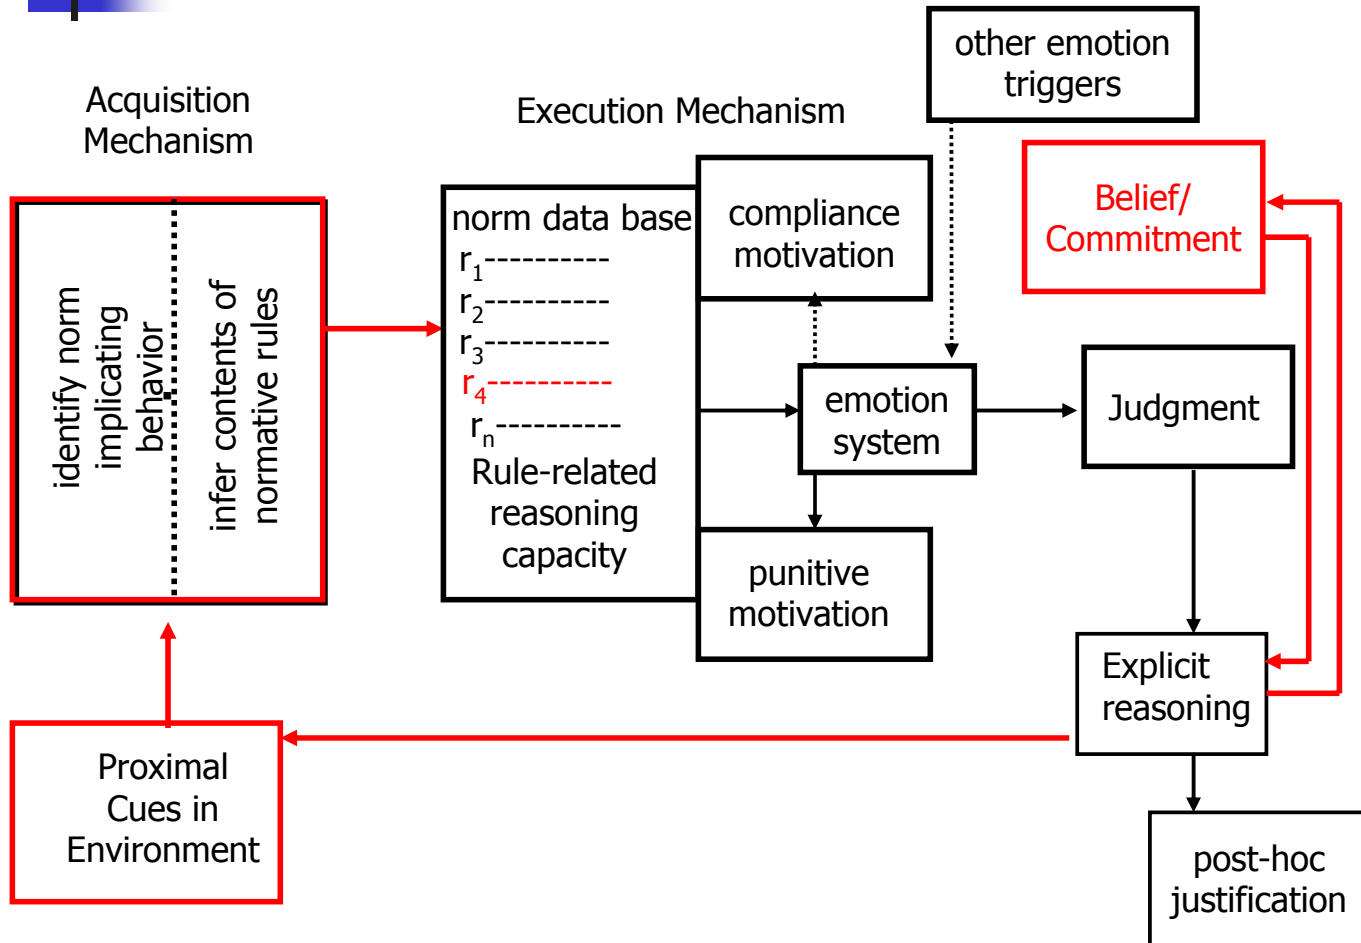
Acquisition Mechanism

Execution Mechanism

other emotion triggers

identify norm implicating behavior

infer contents of normative rules

norm data base
$r_1$----------
$r_2$----------
$r_3$----------
$r_4$----------
$r_n$----------
Rule-related reasoning capacity

compliance motivation

emotion system

punitive motivation

Belief/ Commitment

Judgment

Explicit reasoning

Proximal Cues in Environment

post-hoc justification